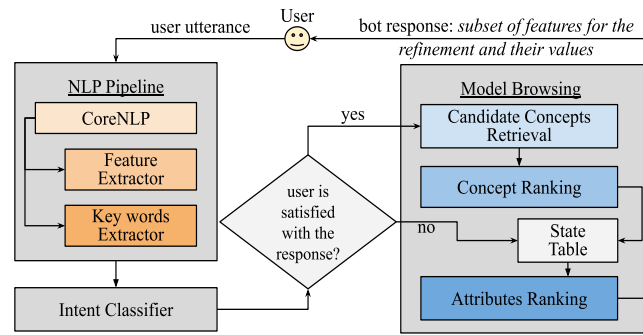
User

user utterance

bot response: subset of features for the refinement and their values

NLP Pipeline

CoreNLP

Feature Extractor

Key words Extractor

Intent Classifier

user is satisfied with the response?

yes

no

Model Browsing

Candidate Concepts Retrieval

Concept Ranking

State Table

Attributes Ranking